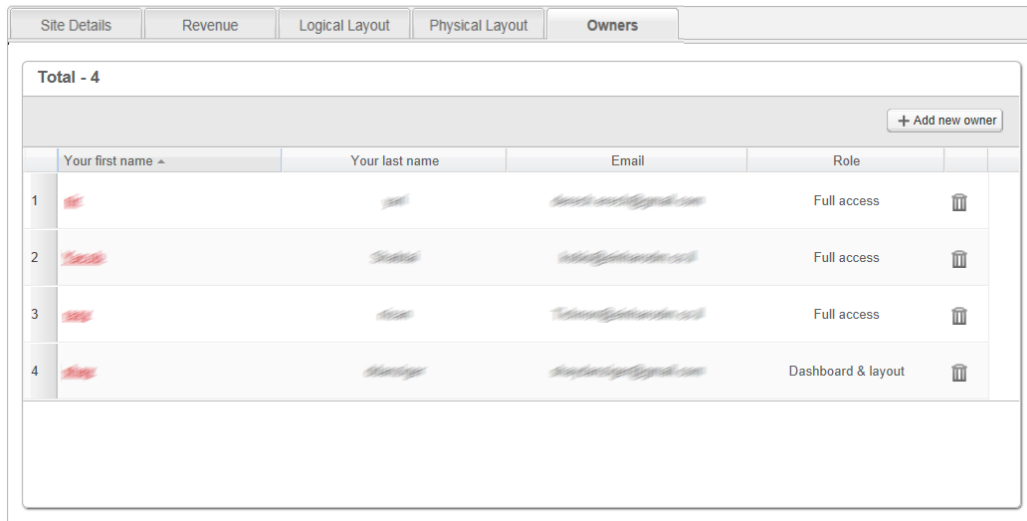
Site Details | Revenue | Logical Layout | Physical Layout | Owners

Total - 4

+ Add new owner

| | Your first name | Your last name | Email | Role | |
|---|---|---|---|---|---|
| 1 | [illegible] | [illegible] | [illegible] | Full access | |
| 2 | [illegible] | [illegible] | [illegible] | Full access | |
| 3 | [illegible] | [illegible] | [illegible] | Full access | |
| 4 | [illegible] | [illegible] | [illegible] | Dashboard & layout | |